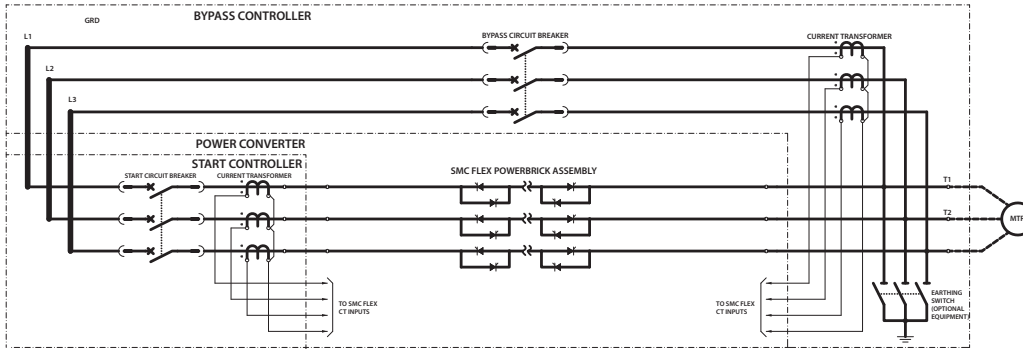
GRD

BYPASS CONTROLLER

L1

L2

L3

BYPASS CIRCUIT BREAKER

CURRENT TRANSFORMER

POWER CONVERTER

START CONTROLLER

START CIRCUIT BREAKER

CURRENT TRANSFORMER

SMC FLEX POWERBRICK ASSEMBLY

T1

T2

MTR

TO SMC FLEX CT INPUTS

TO SMC FLEX CT INPUTS

EARTHING SWITCH (OPTIONAL EQUIPMENT)